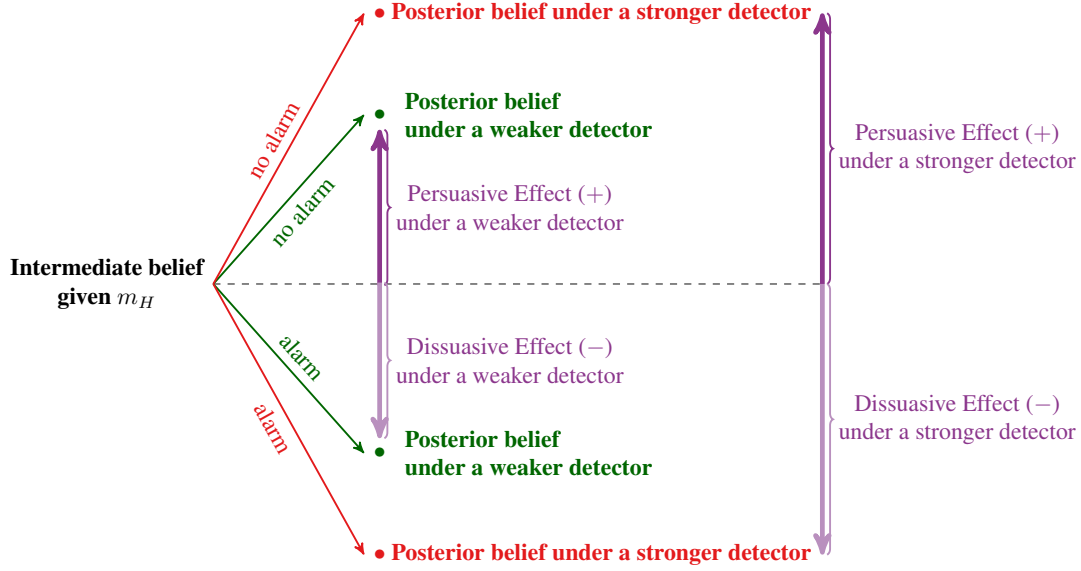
Posterior belief under a stronger detector

Posterior belief under a weaker detector

no alarm

no alarm

Persuasive Effect $(+)$ under a stronger detector

Persuasive Effect $(+)$ under a weaker detector

Intermediate belief given $m_H$

alarm

alarm

Dissuasive Effect $(-)$ under a weaker detector

Dissuasive Effect $(-)$ under a stronger detector

Posterior belief under a weaker detector

Posterior belief under a stronger detector